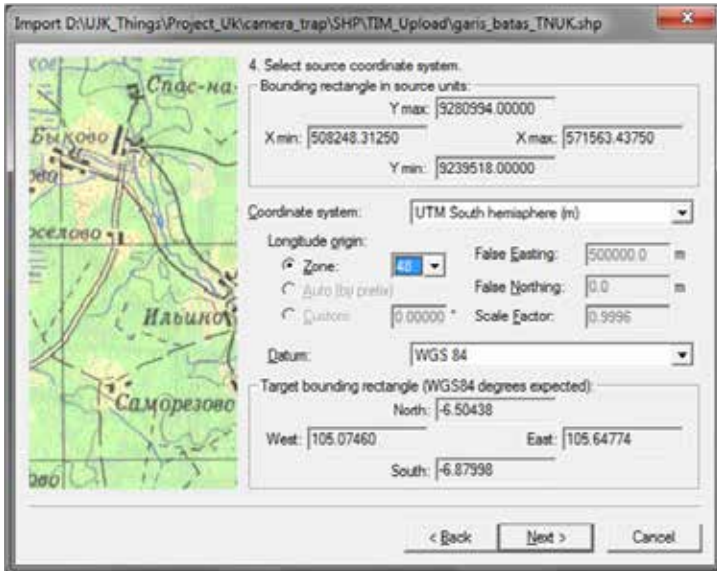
Import D:\UJK_Things\Project_Uk\camera_trap\SHP\TIM_Upload\garis_batas_TNUK.shp

Спас-на
Быково
оселово
Ильино
Саморезово

4. Select source coordinate system.

Bounding rectangle in source units:

Y max: 9280994.00000

X min: 508248.31250

X max: 571563.43750

Y min: 9239518.00000

Coordinate system: UTM South hemisphere (m)

Longitude origin:

Zone: 48

False Easting: 500000.0 m

Auto (by prefix)

False Northing: 0.0 m

Custom: 0.00000 °

Scale Factor: 0.9996

Datum: WGS 84

Target bounding rectangle (WGS84 degrees expected):

North: -6.50438

West: 105.07460

East: 105.64774

South: -6.87998

< Back

Next >

Cancel